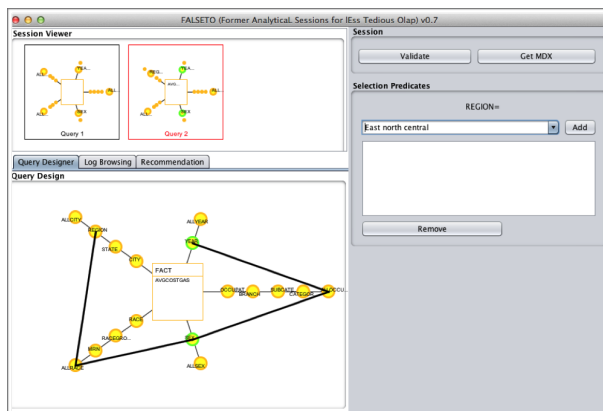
FALSETO (Former Analytical Sessions for lEss Tedious Olap) v0.7

Session Viewer

ALL

YEA...

ALL

ALL

SEX

Query 1

REG...

AVG...

ALL

ALL

SEX

Query 2

Session

Validate

Get MDX

Selection Predicates

REGION=

East north central

Add

Remove

Query Designer

Log Browsing

Recommendation

Query Design

ALLCITY

REGION

STATE

CITY

ALLYEAR

YEAR

FACT

AVGCOSTGAS

OCCUPAT

BRANCH

SUBCATE

CATEGORY

ALLOCCU...

RACE

RACEGRO...

MRN

SEX

ALLRACE

ALLSEX